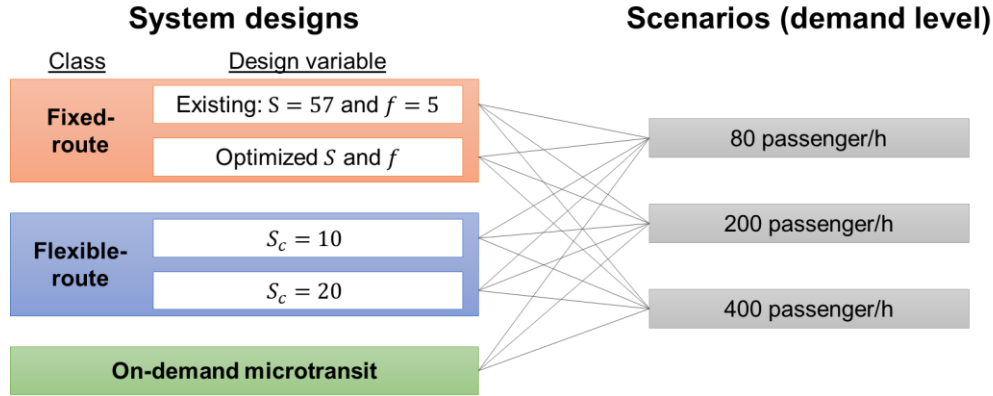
System designs

Scenarios (demand level)

Class

Design variable

Fixed-route

Existing: $\mathrm{S} = 57$ and $f = 5$

Optimized $S$ and $f$

Flexible-route

$S_c = 10$

$S_c = 20$

On-demand microtransit

80 passenger/h

200 passenger/h

400 passenger/h